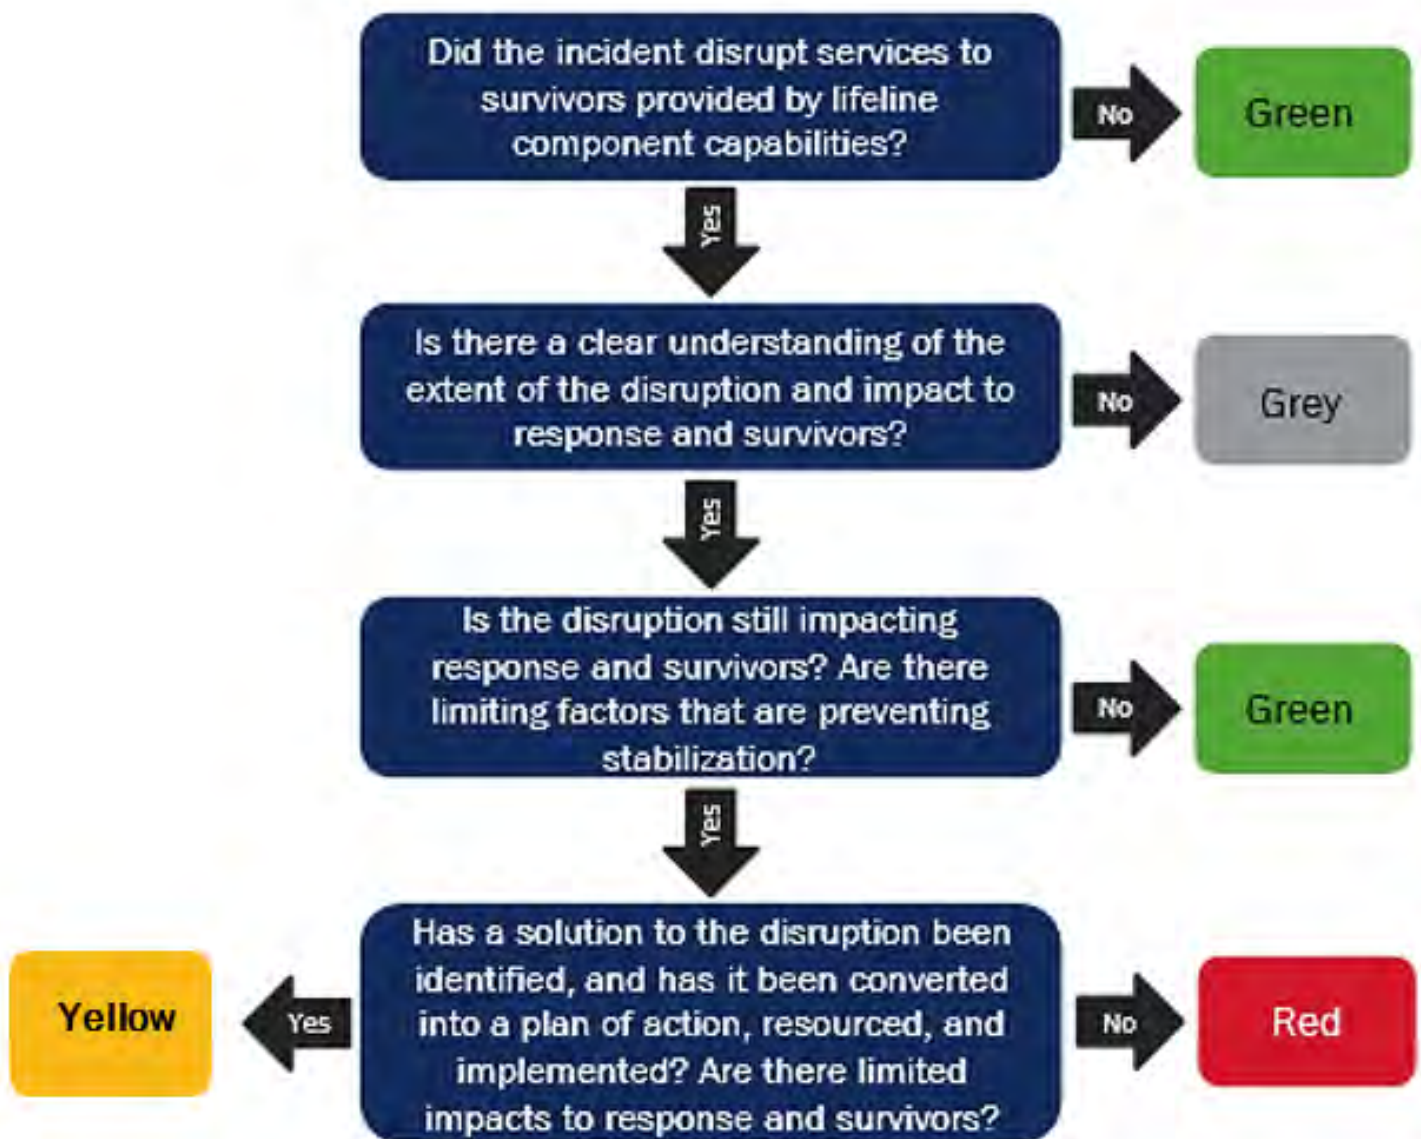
Did the incident disrupt services to survivors provided by lifeline component capabilities?

No

Green

Yes

Is there a clear understanding of the extent of the disruption and impact to response and survivors?

No

Grey

Yes

Is the disruption still impacting response and survivors? Are there limiting factors that are preventing stabilization?

No

Green

Yes

Yellow

Yes

Has a solution to the disruption been identified, and has it been converted into a plan of action, resourced, and implemented? Are there limited impacts to response and survivors?

No

Red